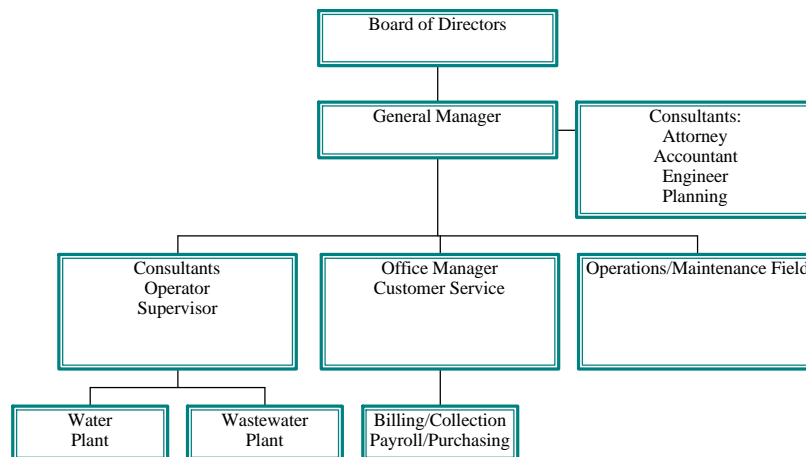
Board of Directors

General Manager

Consultants:
Attorney
Accountant
Engineer
Planning

Consultants
Operator
Supervisor

Office Manager
Customer Service

Operations/Maintenance Field

Water
Plant

Wastewater
Plant

Billing/Collection
Payroll/Purchasing